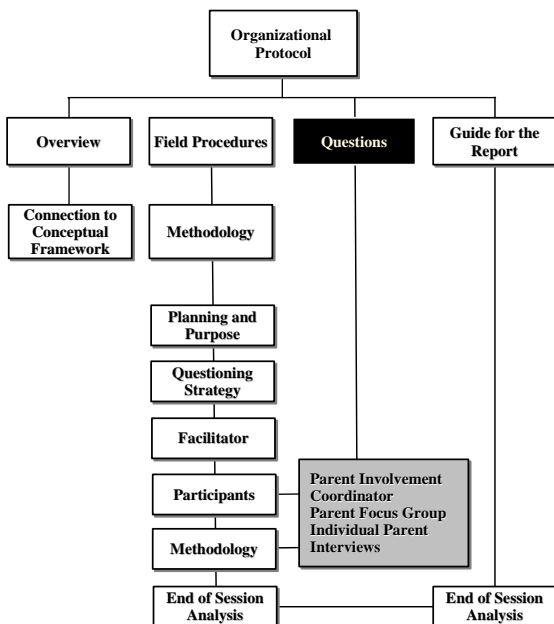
Organizational Protocol

Overview

Field Procedures

Questions

Guide for the Report

Connection to Conceptual Framework

Methodology

Planning and Purpose

Questioning Strategy

Facilitator

Participants

Methodology

Parent Involvement Coordinator
Parent Focus Group
Individual Parent Interviews

End of Session Analysis

End of Session Analysis